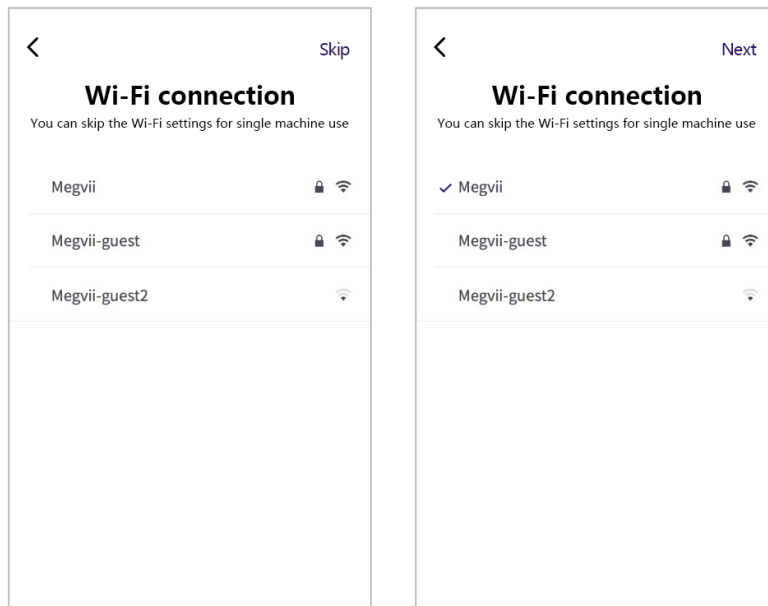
<

Skip

Wi-Fi connection

You can skip the Wi-Fi settings for single machine use

Megvii

Megvii-guest

Megvii-guest2

<

Next

Wi-Fi connection

You can skip the Wi-Fi settings for single machine use

✓ Megvii

Megvii-guest

Megvii-guest2